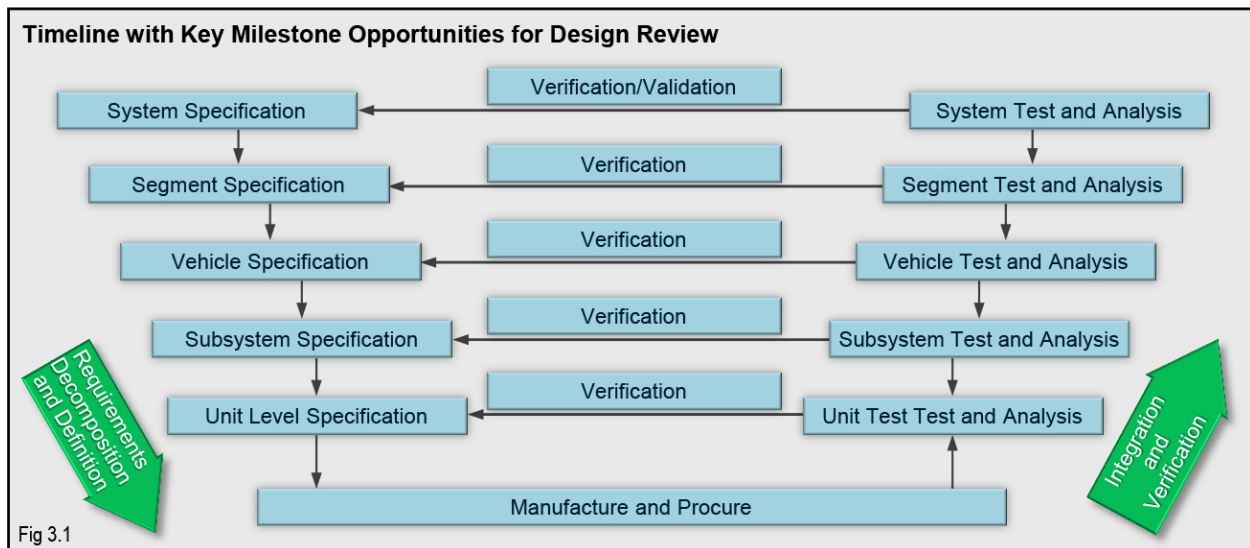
Timeline with Key Milestone Opportunities for Design Review

Verification/Validation

System Specification

System Test and Analysis

Verification

Segment Specification

Segment Test and Analysis

Verification

Vehicle Specification

Vehicle Test and Analysis

Verification

Subsystem Specification

Subsystem Test and Analysis

Verification

Unit Level Specification

Unit Test Test and Analysis

Manufacture and Procure

Requirements Decomposition and Definition

Integration and Verification

Fig 3.1